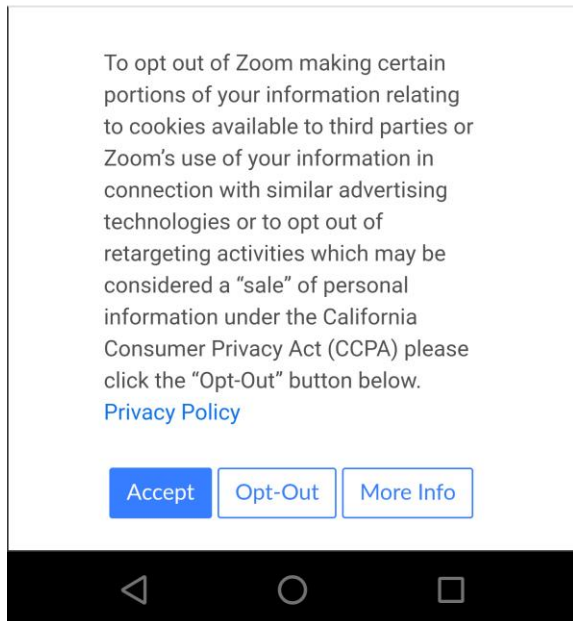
To opt out of Zoom making certain portions of your information relating to cookies available to third parties or Zoom's use of your information in connection with similar advertising technologies or to opt out of retargeting activities which may be considered a "sale" of personal information under the California Consumer Privacy Act (CCPA) please click the "Opt-Out" button below.
Privacy Policy

Accept
Opt-Out
More Info